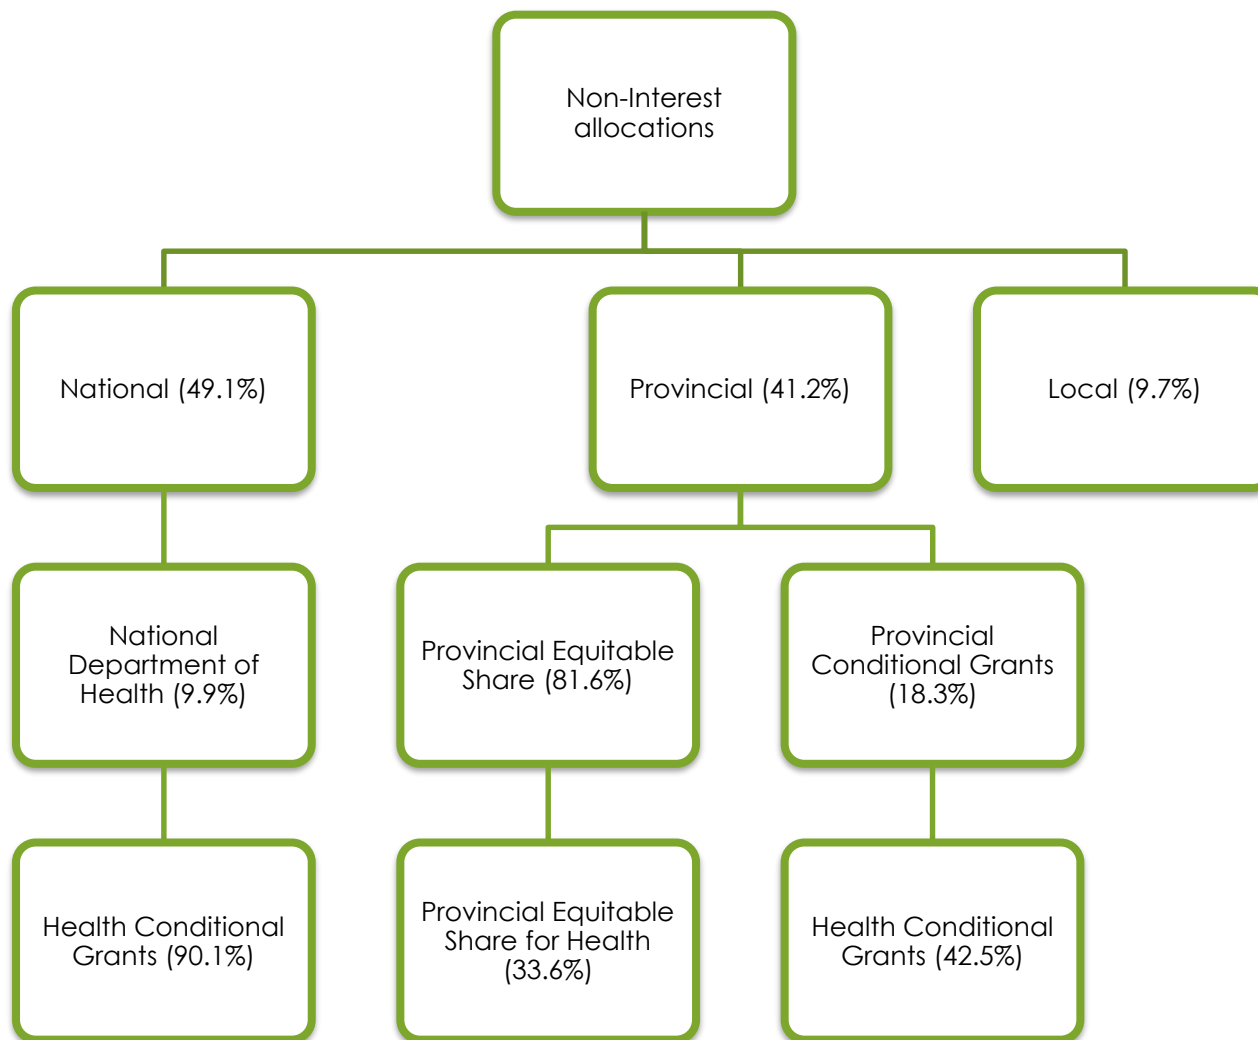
Non-Interest allocations

National (49.1%)

Provincial (41.2%)

Local (9.7%)

National Department of Health (9.9%)

Provincial Equitable Share (81.6%)

Provincial Conditional Grants (18.3%)

Health Conditional Grants (90.1%)

Provincial Equitable Share for Health (33.6%)

Health Conditional Grants (42.5%)